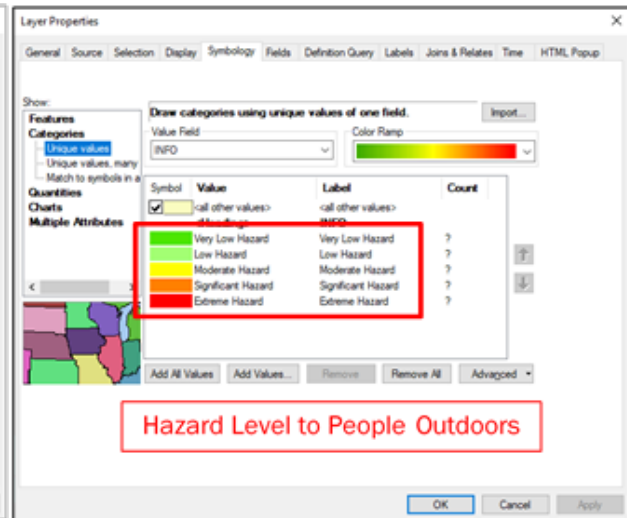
Layer Properties

General | Source | Selection | Display | Symbology | Fields | Definition Query | Labels | Joins & Relates | Time | HTML Popup

Show:
Features
Categories
Unique values
Unique values, many
Match to symbols in a
Quantities
Charts
Multiple Attributes

Draw categories using unique values of one field.
Import...

Value Field
INFO

Color Ramp

| Symbol | Value | Label | Count |
|---|---|---|---|
| | <all other values> | <all other values> | |
| | <Heading> | INFO | |
| | Very Low Hazard | Very Low Hazard | ? |
| | Low Hazard | Low Hazard | ? |
| | Moderate Hazard | Moderate Hazard | ? |
| | Significant Hazard | Significant Hazard | ? |
| | Extreme Hazard | Extreme Hazard | ? |

Add All Values | Add Values... | Remove | Remove All | Advanced

Hazard Level to People Outdoors

OK | Cancel | Apply